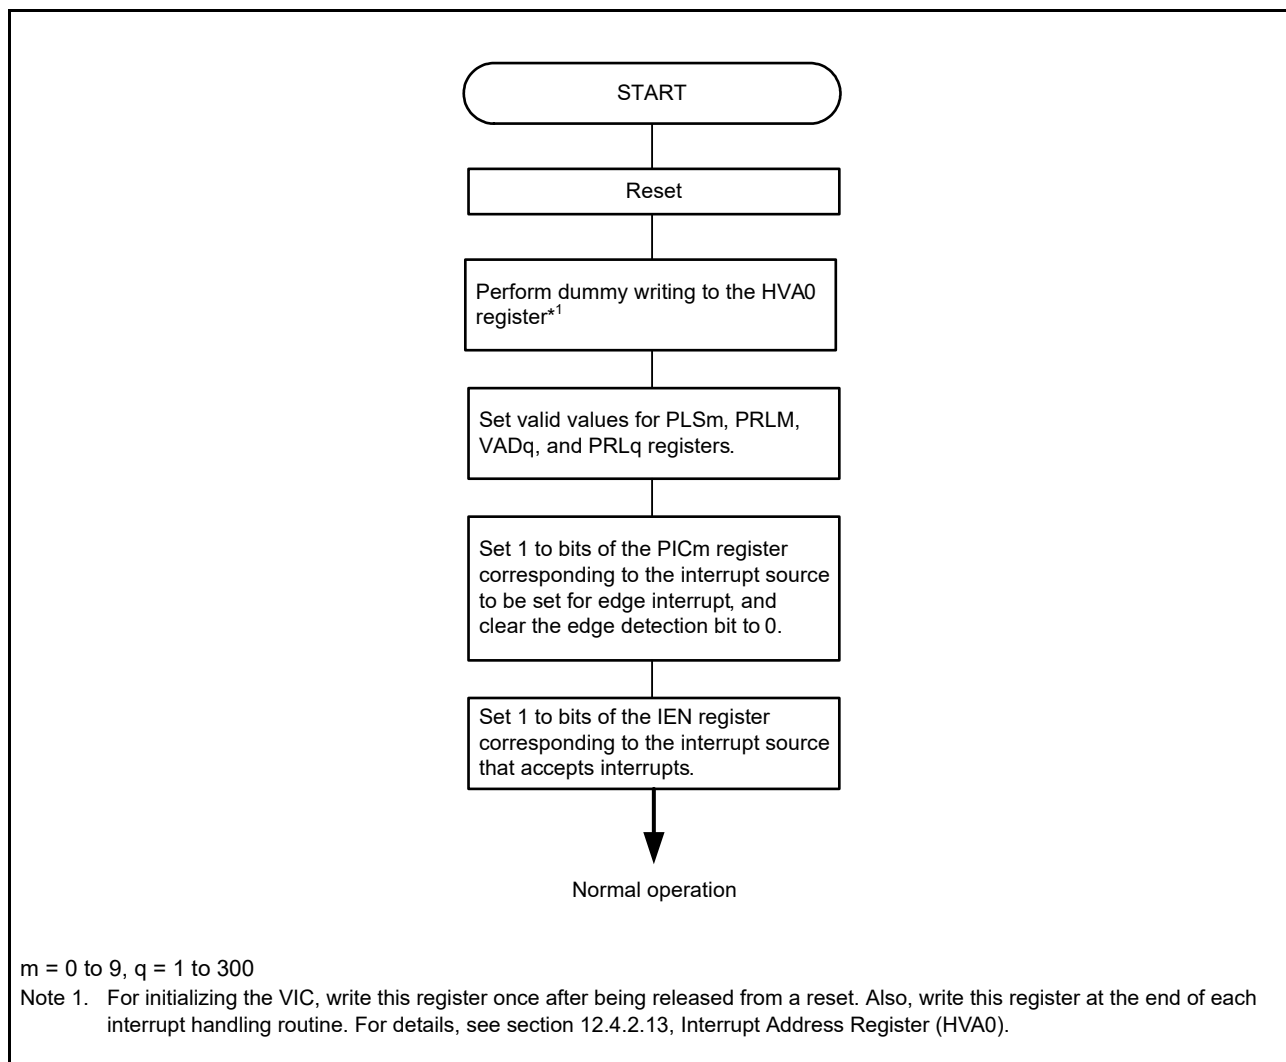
START

Reset

Perform dummy writing to the HVA0 register$^{*1}$

Set valid values for PLSm, PRLM, VADq, and PRLq registers.

Set 1 to bits of the PICm register corresponding to the interrupt source to be set for edge interrupt, and clear the edge detection bit to 0.

Set 1 to bits of the IEN register corresponding to the interrupt source that accepts interrupts.

Normal operation

m = 0 to 9, q = 1 to 300

Note 1. For initializing the VIC, write this register once after being released from a reset. Also, write this register at the end of each interrupt handling routine. For details, see section 12.4.2.13, Interrupt Address Register (HVA0).